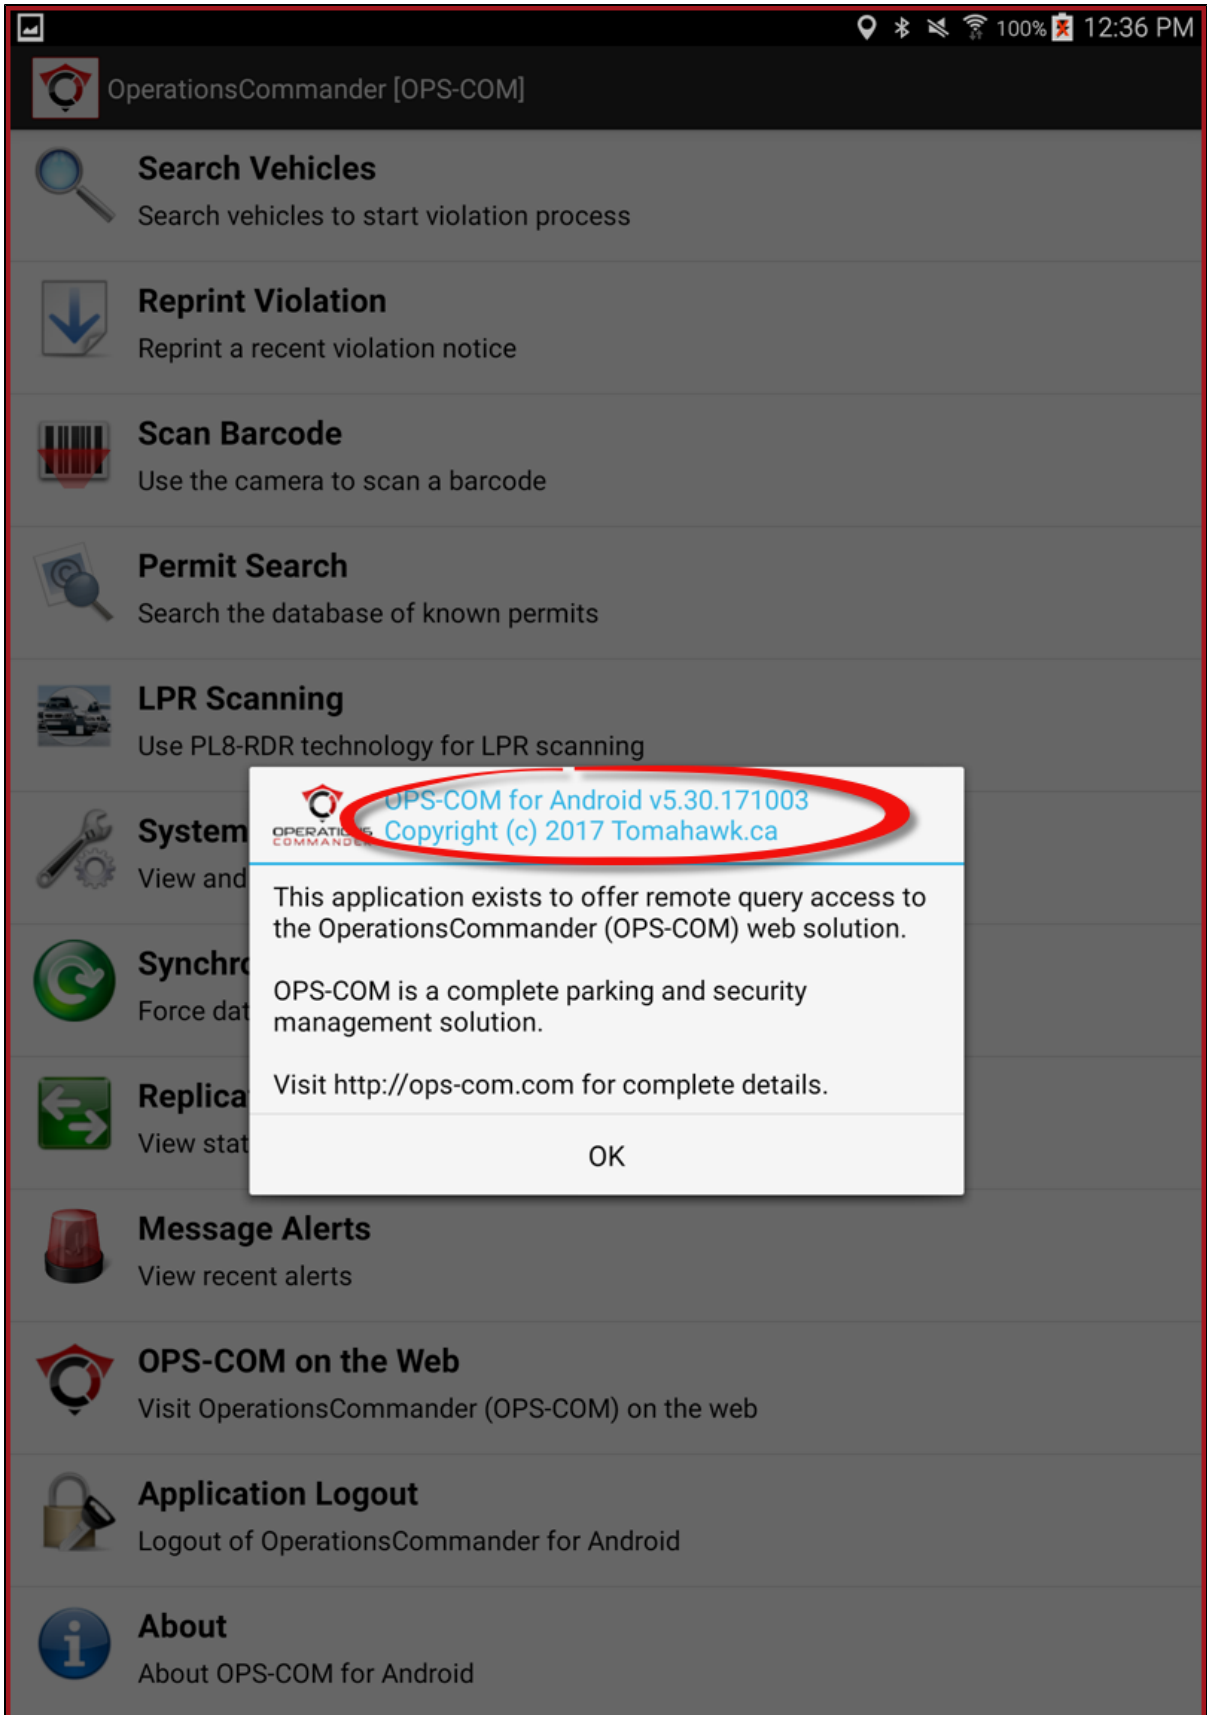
100% 12:36 PM

OperationsCommander [OPS-COM]

Search Vehicles
Search vehicles to start violation process

Reprint Violation
Reprint a recent violation notice

Scan Barcode
Use the camera to scan a barcode

Permit Search
Search the database of known permits

LPR Scanning
Use PL8-RDR technology for LPR scanning

System
View and

Synchr
Force dat

Replica
View stat

OPERATIONS COMMANDER
OPS-COM for Android v5.30.171003
Copyright (c) 2017 Tomahawk.ca

This application exists to offer remote query access to the OperationsCommander (OPS-COM) web solution.

OPS-COM is a complete parking and security management solution.

Visit http://ops-com.com for complete details.

OK

Message Alerts
View recent alerts

OPS-COM on the Web
Visit OperationsCommander (OPS-COM) on the web

Application Logout
Logout of OperationsCommander for Android

About
About OPS-COM for Android